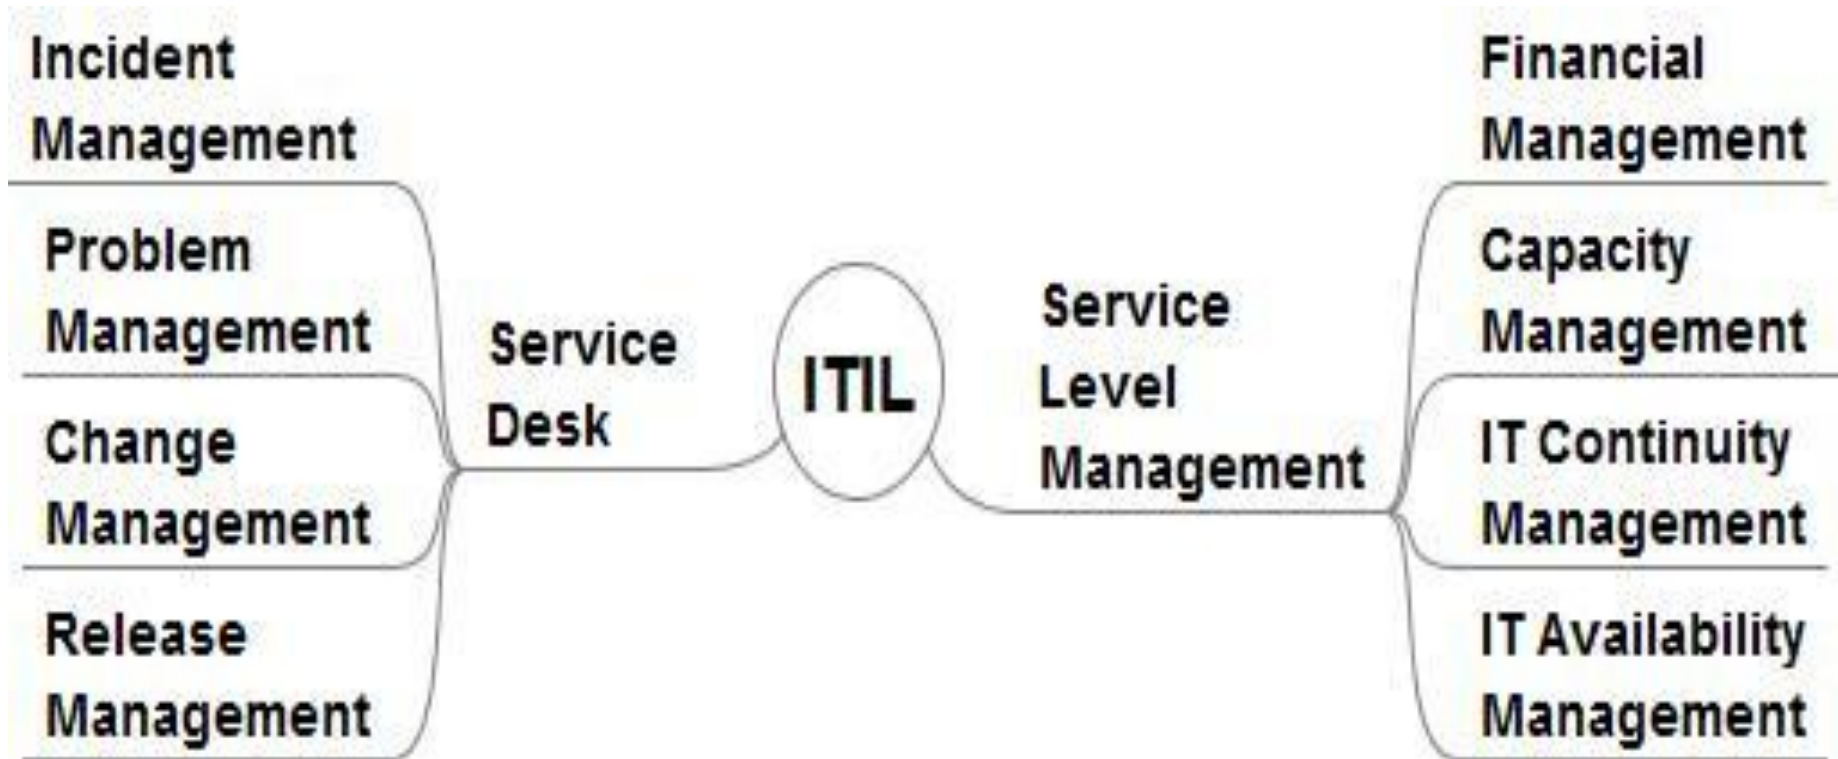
Incident Management

Problem Management

Change Management

Release Management

Service Desk

ITIL

Service Level Management

Financial Management

Capacity Management

IT Continuity Management

IT Availability Management